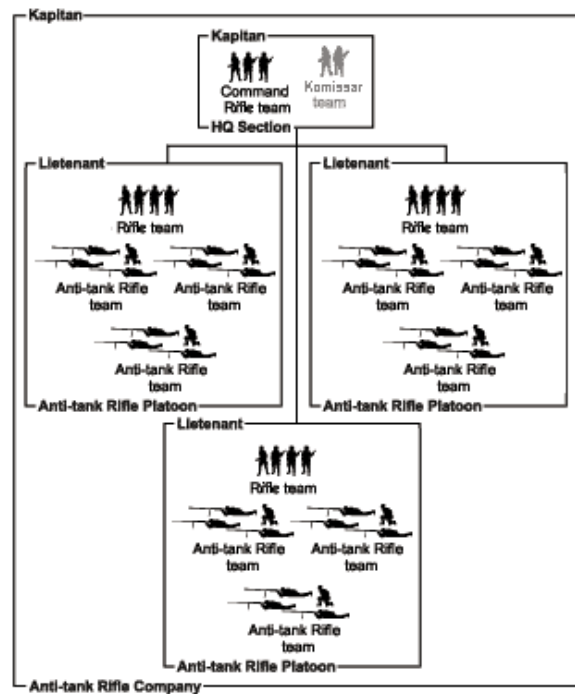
Kapitan

Kapitan

Command Rifle team

Komissar team

HQ Section

Lietenant

Rifle team

Anti-tank Rifle team

Anti-tank Rifle team

Anti-tank Rifle team

Anti-tank Rifle Platoon

Lietenant

Rifle team

Anti-tank Rifle team

Anti-tank Rifle team

Anti-tank Rifle team

Anti-tank Rifle Platoon

Lietenant

Rifle team

Anti-tank Rifle team

Anti-tank Rifle team

Anti-tank Rifle team

Anti-tank Rifle Platoon

Anti-tank Rifle Company